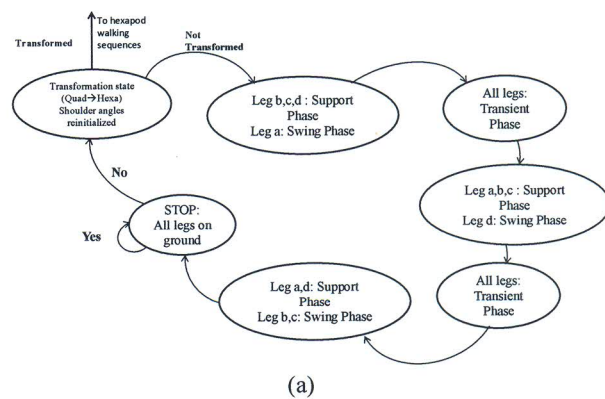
To hexapod walking sequences

Transformed

Not Transformed

Transformation state (Quad→Hexa) Shoulder angles reinitialized

Leg b,c,d : Support Phase
Leg a: Swing Phase

All legs: Transient Phase

Leg a,b,c : Support Phase
Leg d: Swing Phase

All legs: Transient Phase

Leg a,d: Support Phase
Leg b,c: Swing Phase

STOP: All legs on ground

Yes

No

(a)